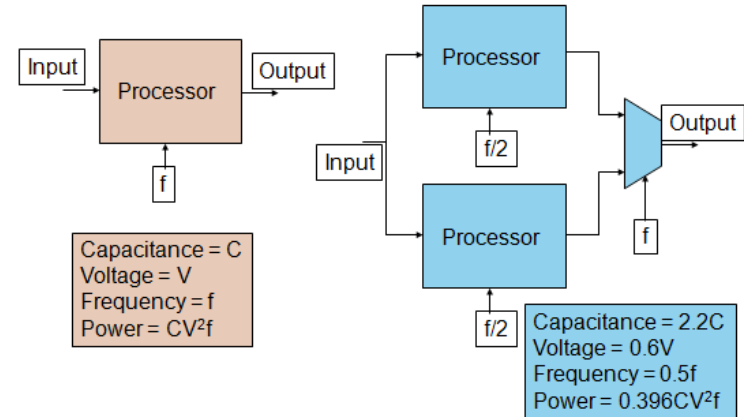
Input

Processor

Output

f

Capacitance = C
Voltage = V
Frequency = f
Power = $CV^2f$

Processor

f/2

Input

Output

Processor

f

f/2

Capacitance = 2.2C
Voltage = 0.6V
Frequency = 0.5f
Power = $0.396CV^2f$